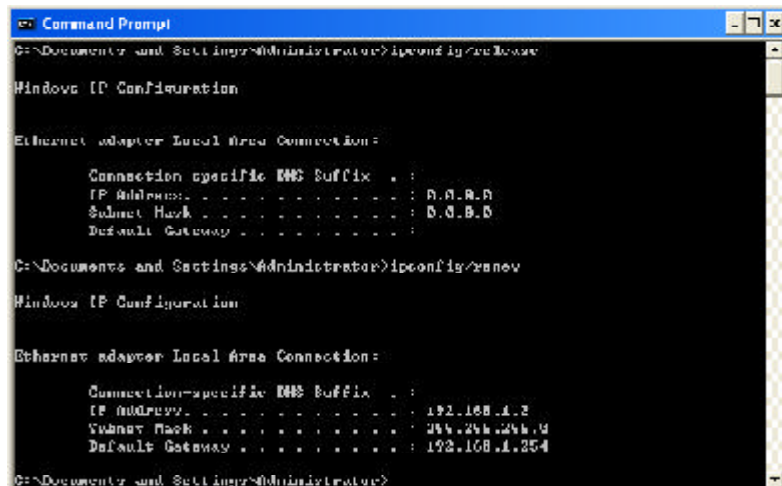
Command Prompt

C:\Documents and Settings\Administrator>ipconfig/release

Windows IP Configuration

Ethernet adapter Local Area Connection:

Connection-specific DNS Suffix . :
IP Address. . . . . . . . . . . . : 0.0.0.0
Subnet Mask . . . . . . . . . . . : 0.0.0.0
Default Gateway . . . . . . . . . :

C:\Documents and Settings\Administrator>ipconfig/renew

Windows IP Configuration

Ethernet adapter Local Area Connection:

Connection-specific DNS Suffix . :
IP Address. . . . . . . . . . . . : 192.168.1.2
Subnet Mask . . . . . . . . . . . : 255.255.255.0
Default Gateway . . . . . . . . . : 192.168.1.254

C:\Documents and Settings\Administrator>